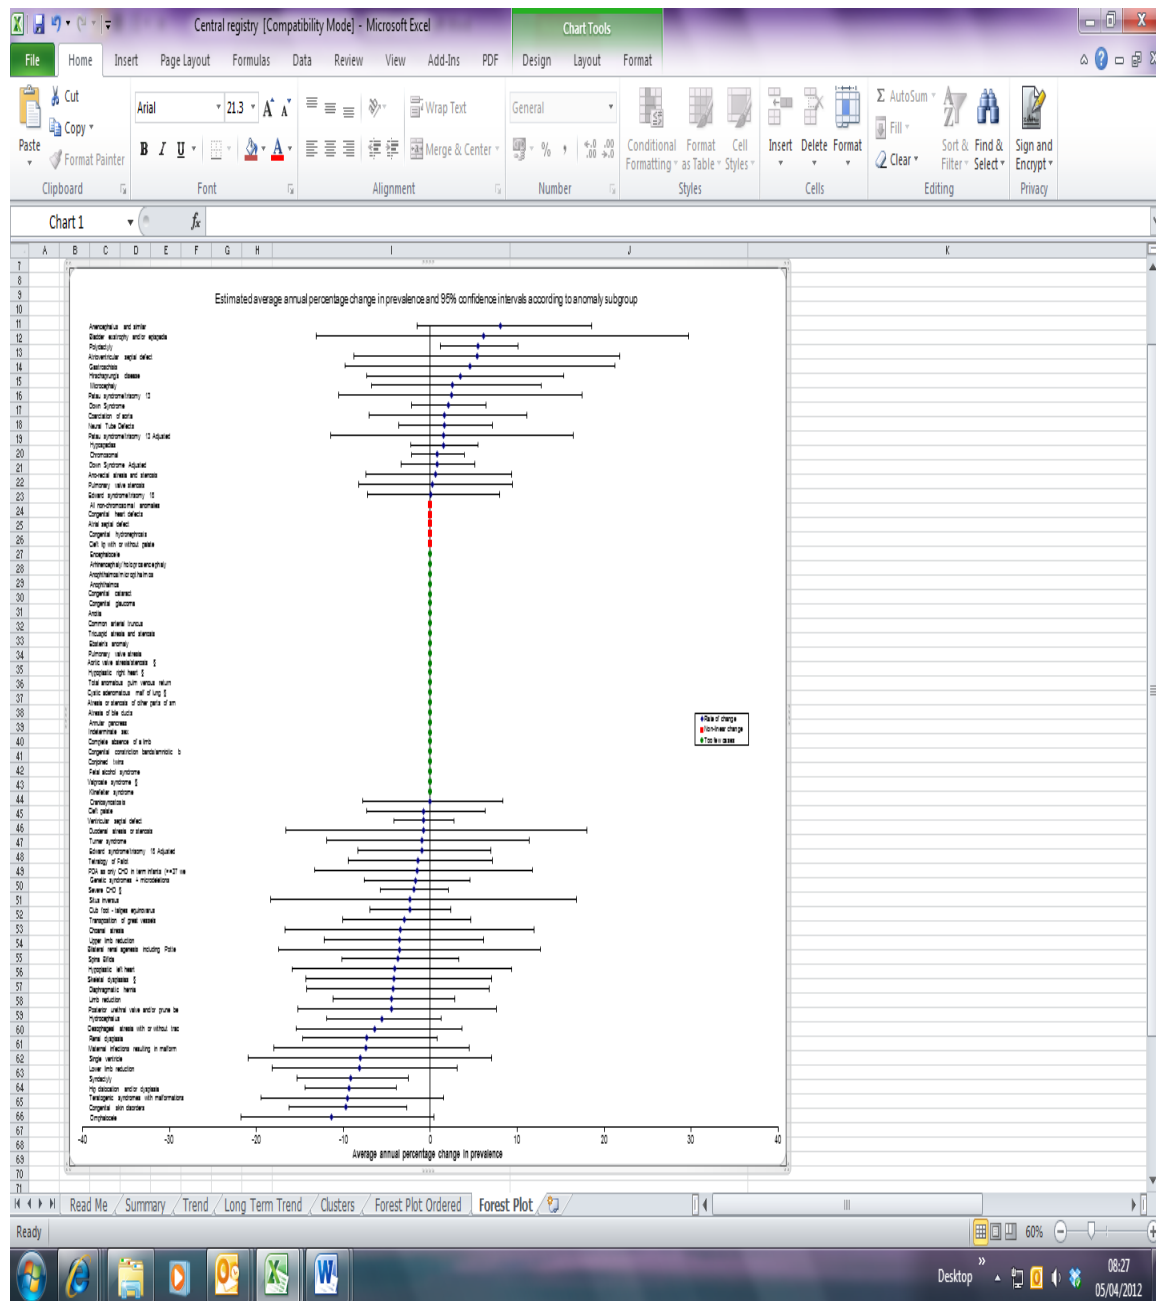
Central registry [Compatibility Mode] - Microsoft Excel

Chart Tools

File Home Insert Page Layout Formulas Data Review View Add-Ins PDF Design Layout Format

Cut
Copy
Paste
Format Painter
Clipboard

Arial 21.3
B I U
Font

Wrap Text
Merge & Center
Alignment

General
Number

Conditional Formatting
Format as Table
Cell Styles
Styles

Insert Delete Format
Cells

AutoSum
Fill
Clear
Sort & Filter
Find & Select
Editing

Sign and Encrypt
Privacy

Chart 1

Estimated average annual percentage change in prevalence and 95% confidence intervals according to anomaly subgroup

Anencephalus and similar
Bladder exstrophy and/or epispadia
Polydactyly
Atrioventricular septal defect
Gastroschisis
Hirschsprungs disease
Microcephaly
Patau syndrome/trisomy 13
Down Syndrome
Coarctation of aorta
Neural Tube Defects
Patau syndrome/trisomy 13 Adjusted
Hypospadias
Chromosomal
Down Syndrome Adjusted
Ano-rectal atresia and stenosis
Pulmonary valve stenosis
Edward syndrome/trisomy 18
All non-chromosomal anomalies
Congenital heart defects
Atrial septal defect
Congenital hydronephrosis
Cleft lip with or without palate
Encephalocele
Arhinencephaly/holoprosencephaly
Anophthalmos/microphthalmos
Anophthalmos
Congenital cataract
Congenital glaucoma
Anotia
Common arterial truncus
Tricuspid atresia and stenosis
Ebsteins anomaly
Pulmonary valve atresia
Aortic valve atresia/stenosis
Hypoplastic right heart
Total anomalous pulm venous return
Cystic adenomatous malf of lung
Atresia or stenosis of other parts of sm
Atresia of bile ducts
Annular pancreas
Indeterminate sex
Complete absence of a limb
Congenital constriction bands/amniotic b
Conjoined twins
Fetal alcohol syndrome
Valproate syndrome
Klinefelter syndrome
Craniosynostosis
Cleft palate
Ventricular septal defect
Duodenal atresia or stenosis
Turner syndrome
Edward syndrome/trisomy 18 Adjusted
Tetralogy of Fallot
PDA as only CHD in term infants (>=37 we
Genetic syndromes + microdeletions
Severe CHD
Situs inversus
Club foot - talipes equinovarus
Transposition of great vessels
Choanal atresia
Upper limb reduction
Bilateral renal agenesis including Potter
Spina Bifida
Hypoplastic left heart
Skeletal dysplasias
Diaphragmatic hernia
Limb reduction
Posterior urethral valve and/or prune be
Hydrocephalus
Oesophageal atresia with or without trac
Renal dysplasia
Maternal infections resulting in malform
Single ventricle
Lower limb reduction
Syndactyly
Hip dislocation and/or dysplasia
Teratogenic syndromes with malformations
Congenital skin disorders
Omphalocele

Rate of change
Non-linear change
Too few cases

-40 -30 -20 -10 0 10 20 30 40
Average annual percentage change in prevalence

Read Me Summary Trend Long Term Trend Clusters Forest Plot Ordered Forest Plot

Ready 60%

Desktop 08:27 05/04/2012